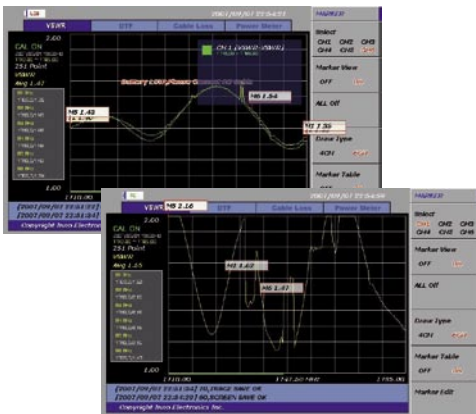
VSWR
DTF
Cable Loss
Power Meter
2007/09/07 21:54:51
MARKER
2.00
CAL ON
251 Point
VSWR
Avg 1.47
CH 1 [VSWR-VSWR]
M8 1.42
M6 1.54
M5 1.55
Select
CH1 CH2 CH3
CH4 CH5 CH6
Marker View
OFF ON
ALL Off
Draw Type
4CH
Marker Table
1.00
[2007/09/07 21:...]
[2007/09/07 21:51:54]
Copyright Inno Electronics Inc.

VSWR
M8 2.16
DTF
Cable Loss
Power Meter
2007/09/07 21:5...
MARKER
2.00
CAL ON
251 Point
VSWR
Avg 1.45
M8 1.42
M6 1.47
Select
CH1 CH2 CH3
CH4 CH5 CH6
Marker View
OFF ON
ALL Off
Draw Type
4CH Pref
Marker Table
OFF ON
Marker Edit
1.00
1747.50 MHz
2155.00
[2007/09/07 21:51:54] 80,TRACE SAVE OK
[2007/09/07 21:54:20] 80,SCREEN SAVE OK
Copyright Inno Electronics Inc.